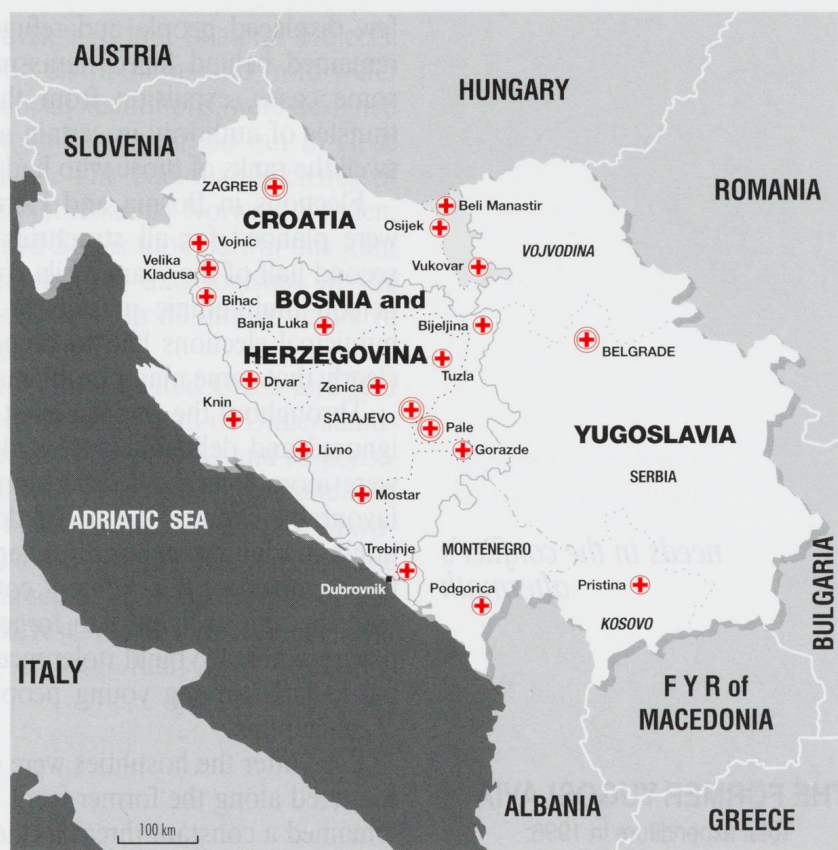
AUSTRIA

HUNGARY

SLOVENIA

ROMANIA

ZAGREB

CROATIA

Beli Manastir

Osijek

Vojnic

Velika Kladusa

Vukovar

VOJVODINA

Bihac

BOSNIA and

Banja Luka

Bijeljina

BELGRADE

HERZEGOVINA

Tuzla

Drvar

Zenica

Knin

SARAJEVO

Pale

YUGOSLAVIA

Livno

Gorazde

SERBIA

Mostar

ADRIATIC SEA

Trebinje

MONTENEGRO

BULGARIA

Dubrovnik

Podgorica

Pristina

KOSOVO

ITALY

F Y R of MACEDONIA

ALBANIA

GREECE

100 km